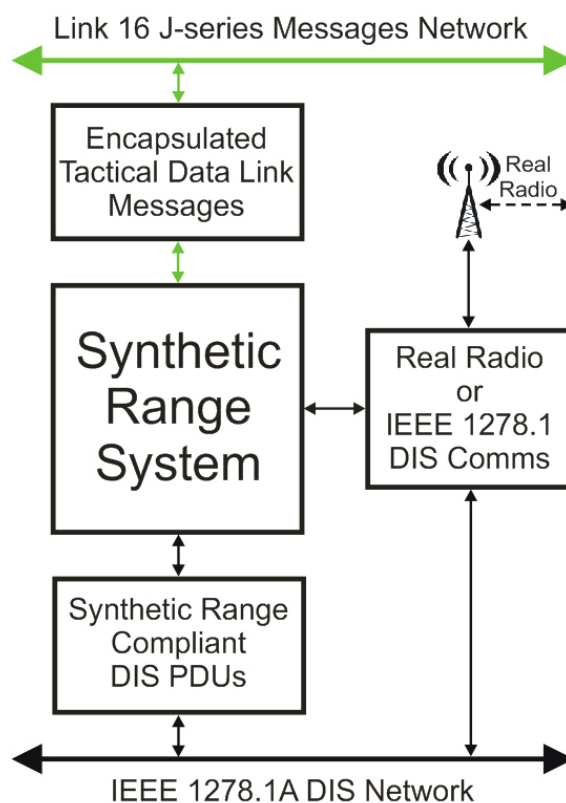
Link 16 J-series Messages Network

Encapsulated Tactical Data Link Messages

Real Radio

Synthetic Range System

Real Radio or IEEE 1278.1 DIS Comms

Synthetic Range Compliant DIS PDUs

IEEE 1278.1A DIS Network